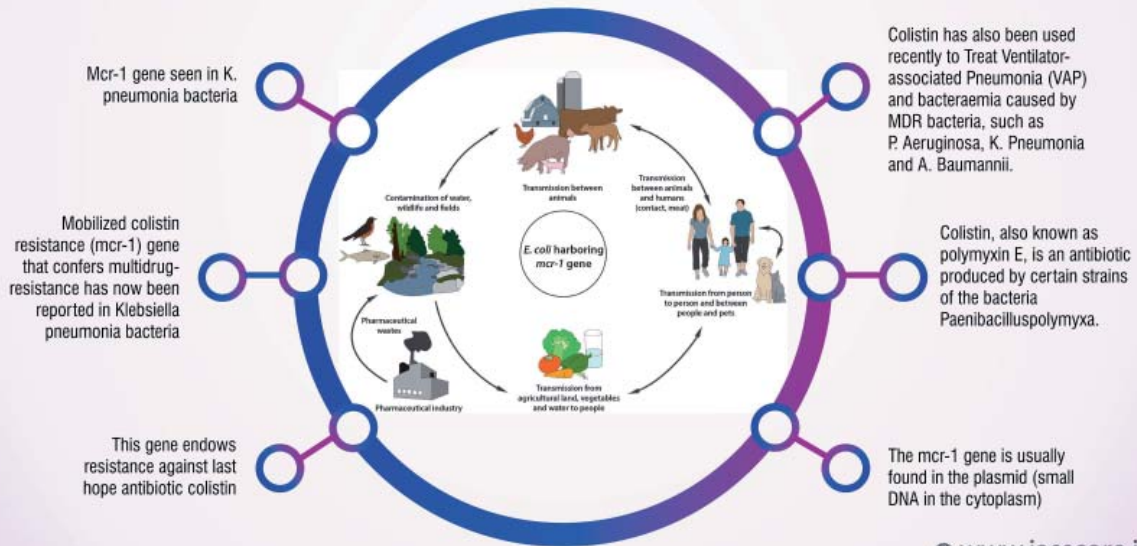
Mcr-1 gene seen in K. pneumonia bacteria

Mobilized colistin resistance (mcr-1) gene that confers multidrug-resistance has now been reported in Klebsiella pneumonia bacteria

This gene endows resistance against last hope antibiotic colistin

Transmission between animals

Contamination of water, wildlife and fields

Transmission between animals and humans (contact, meat)

E. coli harboring mcr-1 gene

Transmission from person to person and between people and pets

Pharmaceutical wastes

Pharmaceutical industry

Transmission from agricultural land, vegetables and water to people

Colistin has also been used recently to Treat Ventilator-associated Pneumonia (VAP) and bacteraemia caused by MDR bacteria, such as P. Aeruginosa, K. Pneumonia and A. Baumannii.

Colistin, also known as polymyxin E, is an antibiotic produced by certain strains of the bacteria Paenibacilluspolymyxa.

The mcr-1 gene is usually found in the plasmid (small DNA in the cytoplasm)

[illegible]